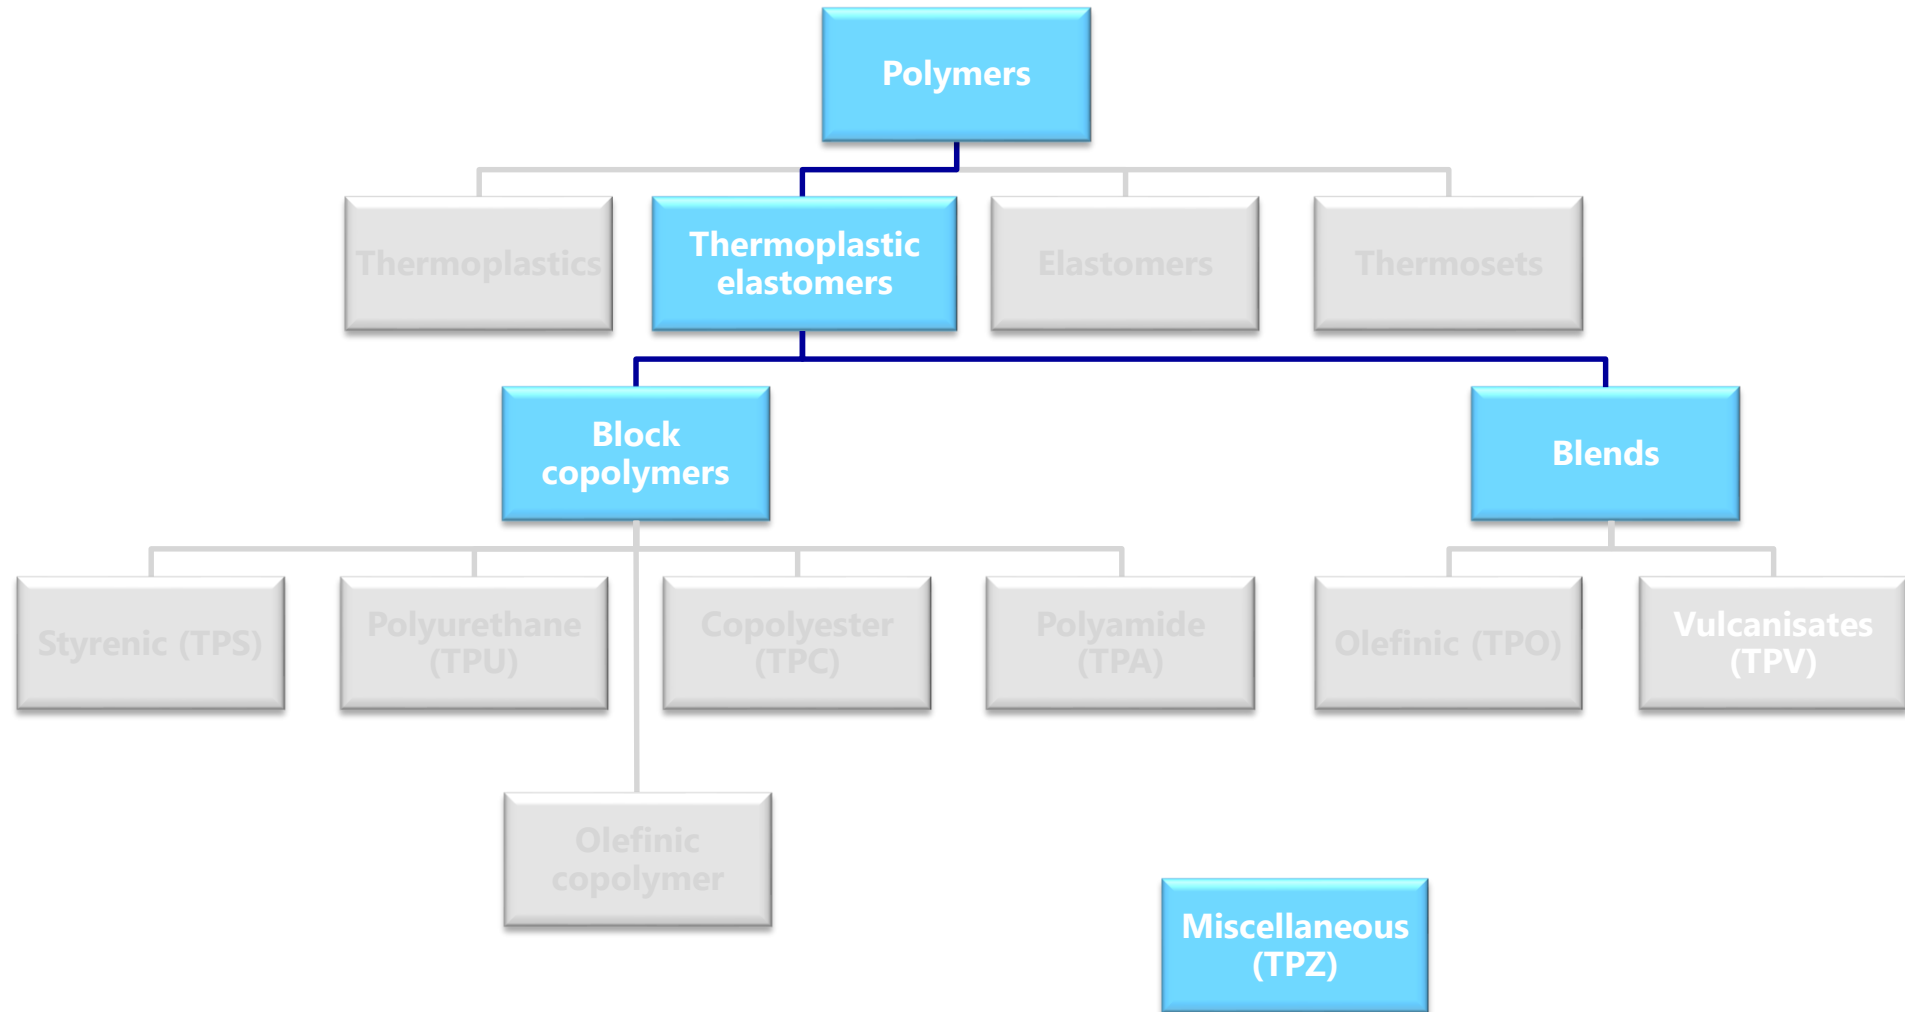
Polymers

Thermoplastics

Thermoplastic elastomers

Elastomers

Thermosets

Block copolymers

Blends

Styrenic (TPS)

Polyurethane (TPU)

Copolyester (TPC)

Polyamide (TPA)

Olefinic (TPO)

Vulcanisates (TPV)

Olefinic copolymer

Miscellaneous (TPZ)